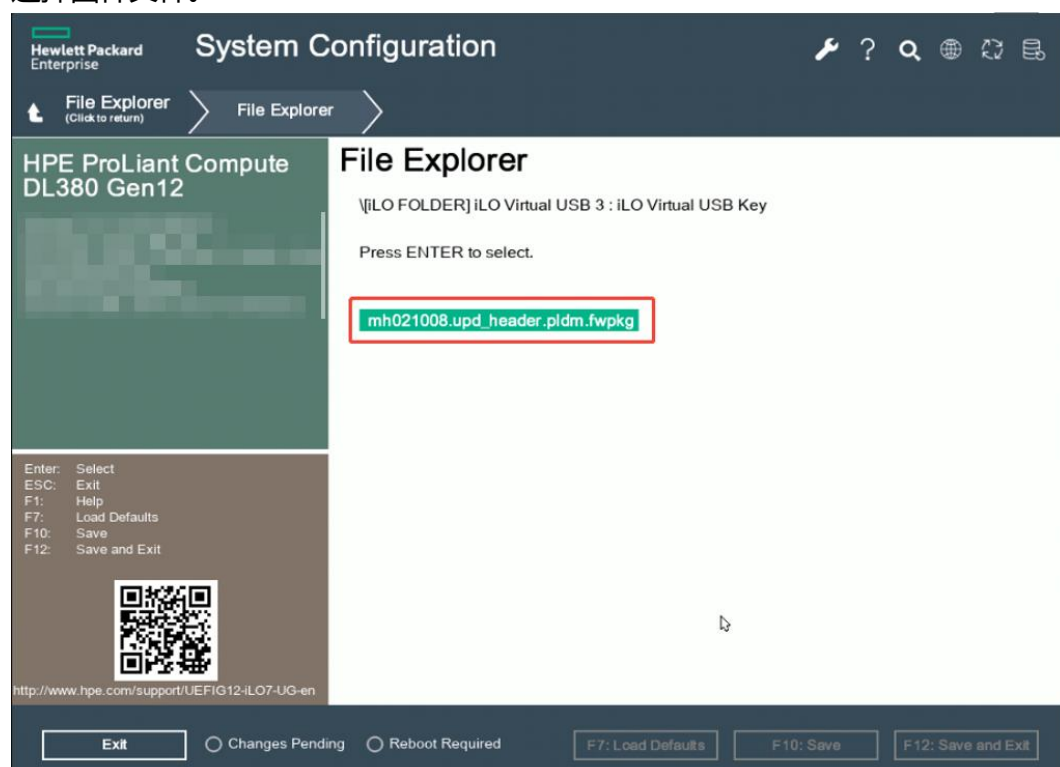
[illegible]

Hewlett Packard Enterprise

System Configuration

File Explorer (Click to return)

File Explorer

HPE ProLiant Compute DL380 Gen12

File Explorer

\[iLO FOLDER] iLO Virtual USB 3 : iLO Virtual USB Key

Press ENTER to select.

mh021008.upd_header.pldm.fwpkg

Enter: Select
ESC: Exit
F1: Help
F7: Load Defaults
F10: Save
F12: Save and Exit

http://www.hpe.com/support/UEFIG12-iLO7-UG-en

Exit

Changes Pending

Reboot Required

F7: Load Defaults

F10: Save

F12: Save and Exit